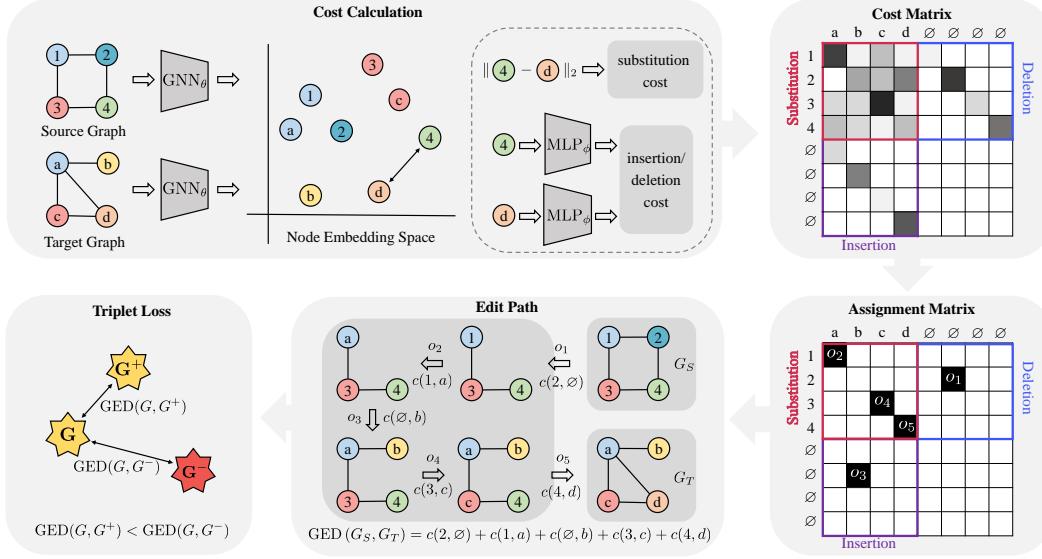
Cost Calculation

1 2 3 4
Source Graph
$\text{GNN}_\theta$

a b c d
Target Graph
$\text{GNN}_\theta$

3 1 c a 2 4 b d
Node Embedding Space

$\|$ 4 $-$ d $\|_2$ substitution cost

4 $\text{MLP}_\phi$
insertion/ deletion cost
d $\text{MLP}_\phi$

Cost Matrix

| | a | b | c | d | ∅ | ∅ | ∅ | ∅ |
|---|---|---|---|---|---|---|---|---|
| 1 | | | | | | | | |
| 2 | | | | | | | | |
| 3 | | | | | | | | |
| 4 | | | | | | | | |
| ∅ | | | | | | | | |
| ∅ | | | | | | | | |
| ∅ | | | | | | | | |
| ∅ | | | | | | | | |

Substitution
Deletion
Insertion

Assignment Matrix

| | a | b | c | d | ∅ | ∅ | ∅ | ∅ |
|---|---|---|---|---|---|---|---|---|
| 1 | $o_2$ | | | | | | | |
| 2 | | | | | | $o_1$ | | |
| 3 | | | $o_4$ | | | | | |
| 4 | | | | $o_5$ | | | | |
| ∅ | | | | | | | | |
| ∅ | | $o_3$ | | | | | | |
| ∅ | | | | | | | | |
| ∅ | | | | | | | | |

Substitution
Deletion
Insertion

Edit Path

$o_2$ $c(1,a)$
$o_1$ $c(2,\varnothing)$
$G_S$
$o_3$ $c(\varnothing,b)$
$o_4$ $c(3,c)$
$o_5$ $c(4,d)$
$G_T$

$\text{GED}\,(G_S, G_T) = c(2,\varnothing) + c(1,a) + c(\varnothing,b) + c(3,c) + c(4,d)$

Triplet Loss

$\mathbf{G}^+$
$\text{GED}(G, G^+)$
$\mathbf{G}$
$\text{GED}(G, G^-)$
$\mathbf{G}^-$

$\text{GED}(G, G^+) < \text{GED}(G, G^-)$